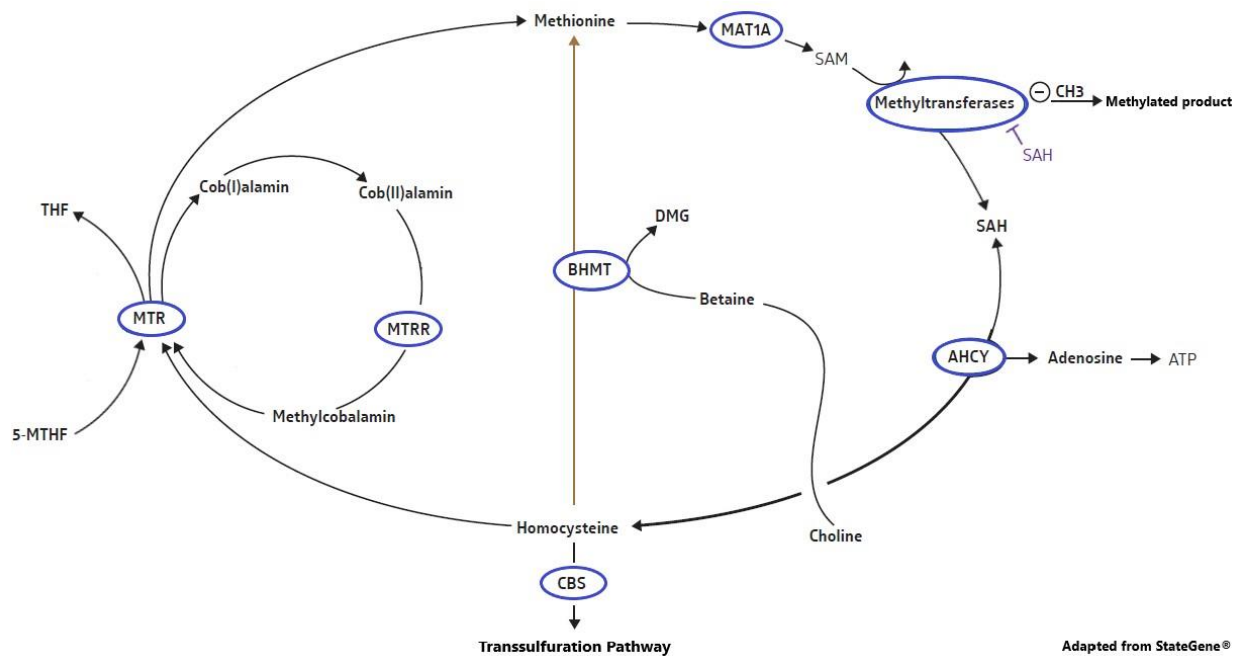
Methionine
MAT1A
SAM
Methyltransferases
CH3
Methylated product
SAH
SAH
THF
Cob(I)alamin
Cob(II)alamin
DMG
BHMT
Betaine
MTR
MTRR
AHCY
Adenosine
ATP
5-MTHF
Methylcobalamin
Homocysteine
Choline
CBS
Transsulfuration Pathway
Adapted from StateGene®